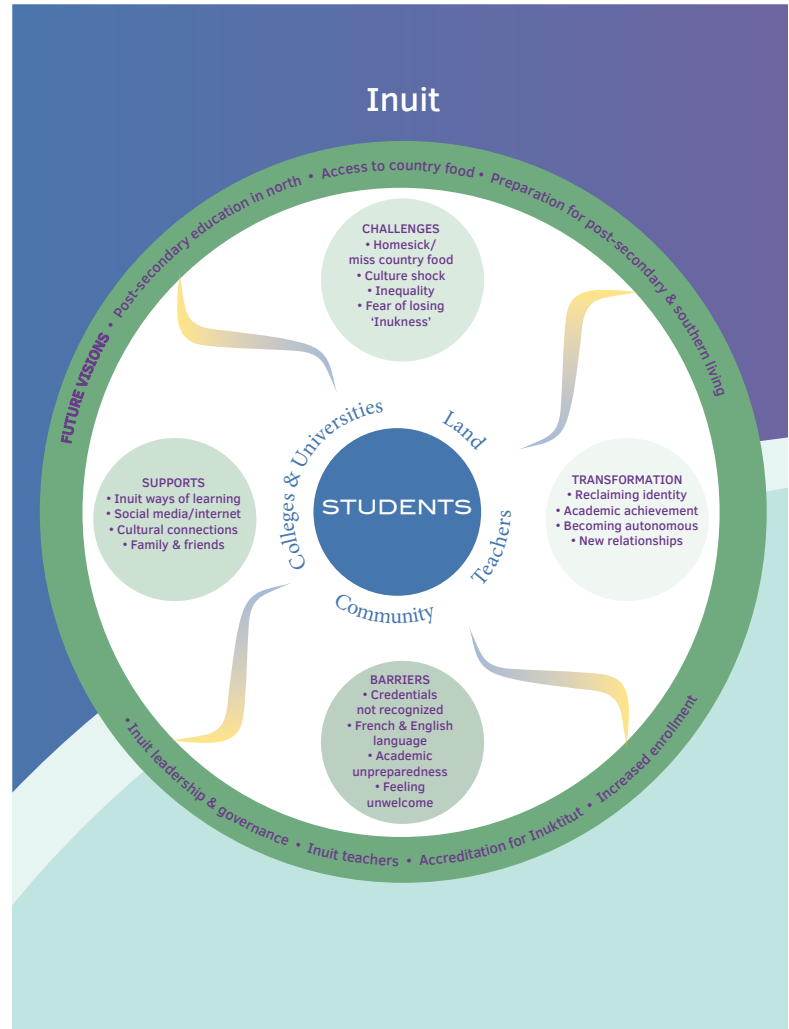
Inuit

FUTURE VISIONS • Post-secondary education in north • Access to country food • Preparation for post-secondary & southern living

CHALLENGES
• Homesick/ miss country food
• Culture shock
• Inequality
• Fear of losing 'Inukness'

SUPPORTS
• Inuit ways of learning
• Social media/internet
• Cultural connections
• Family & friends

Colleges & Universities

Land

STUDENTS

Teachers

Community

TRANSFORMATION
• Reclaiming identity
• Academic achievement
• Becoming autonomous
• New relationships

BARRIERS
• Credentials not recognized
• French & English language
• Academic unpreparedness
• Feeling unwelcome

• Inuit leadership & governance • Inuit teachers • Accreditation for Inuktitut • Increased enrollment